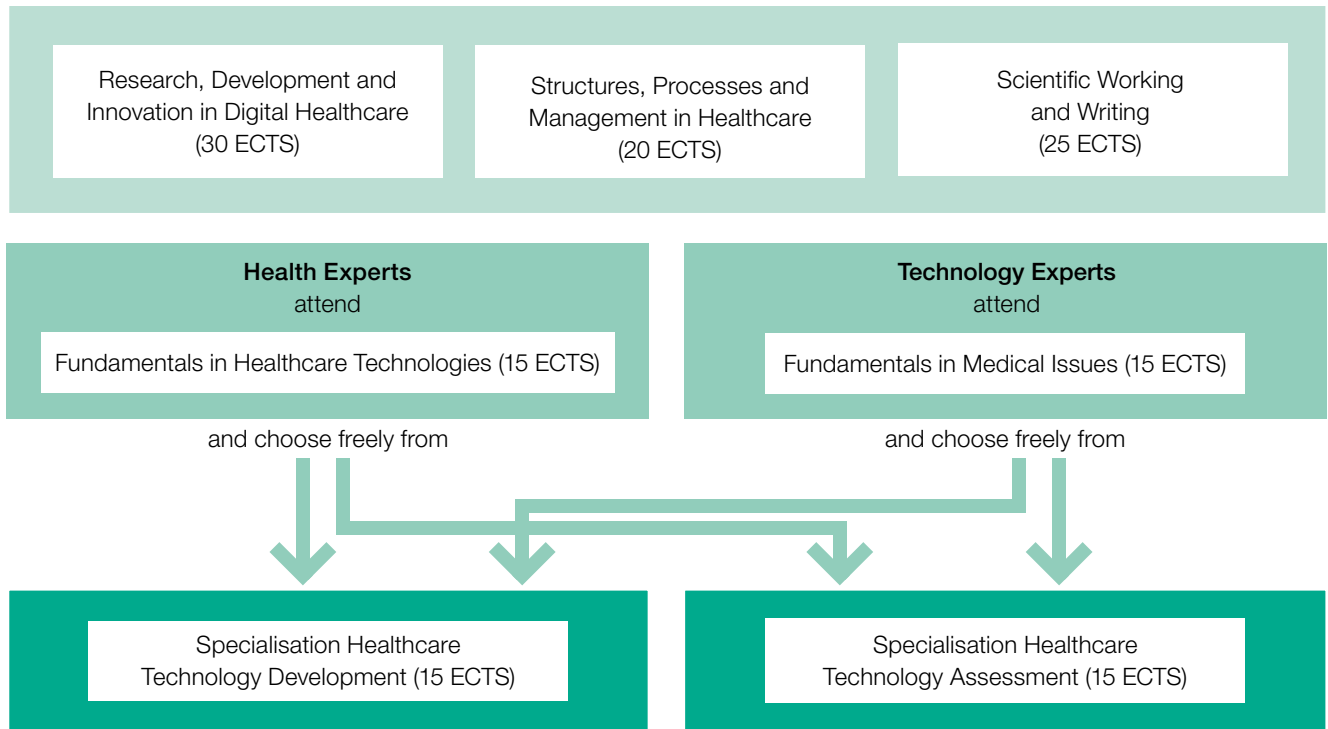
Research, Development and Innovation in Digital Healthcare (30 ECTS)

Structures, Processes and Management in Healthcare (20 ECTS)

Scientific Working and Writing (25 ECTS)

**Health Experts** attend

Fundamentals in Healthcare Technologies (15 ECTS)

and choose freely from

**Technology Experts** attend

Fundamentals in Medical Issues (15 ECTS)

and choose freely from

Specialisation Healthcare Technology Development (15 ECTS)

Specialisation Healthcare Technology Assessment (15 ECTS)